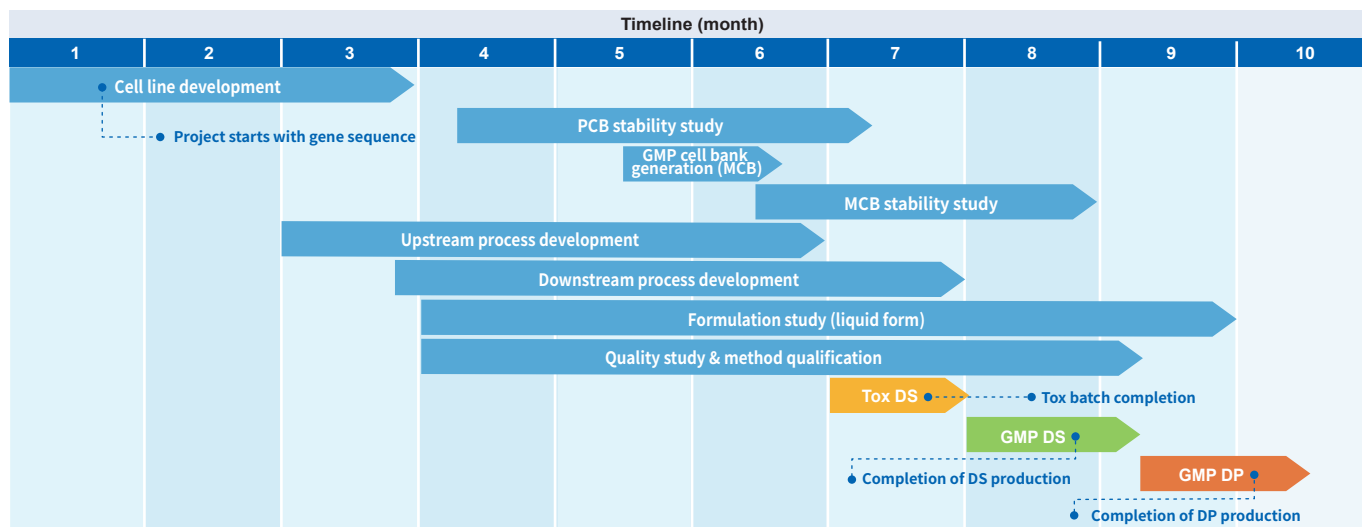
Timeline (month)

| 1 | 2 | 3 | 4 | 5 | 6 | 7 | 8 | 9 | 10 |
|---|---|---|---|---|---|---|---|---|---|

Cell line development

Project starts with gene sequence

PCB stability study

GMP cell bank generation (MCB)

MCB stability study

Upstream process development

Downstream process development

Formulation study (liquid form)

Quality study & method qualification

Tox DS

Tox batch completion

GMP DS

Completion of DS production

GMP DP

Completion of DP production